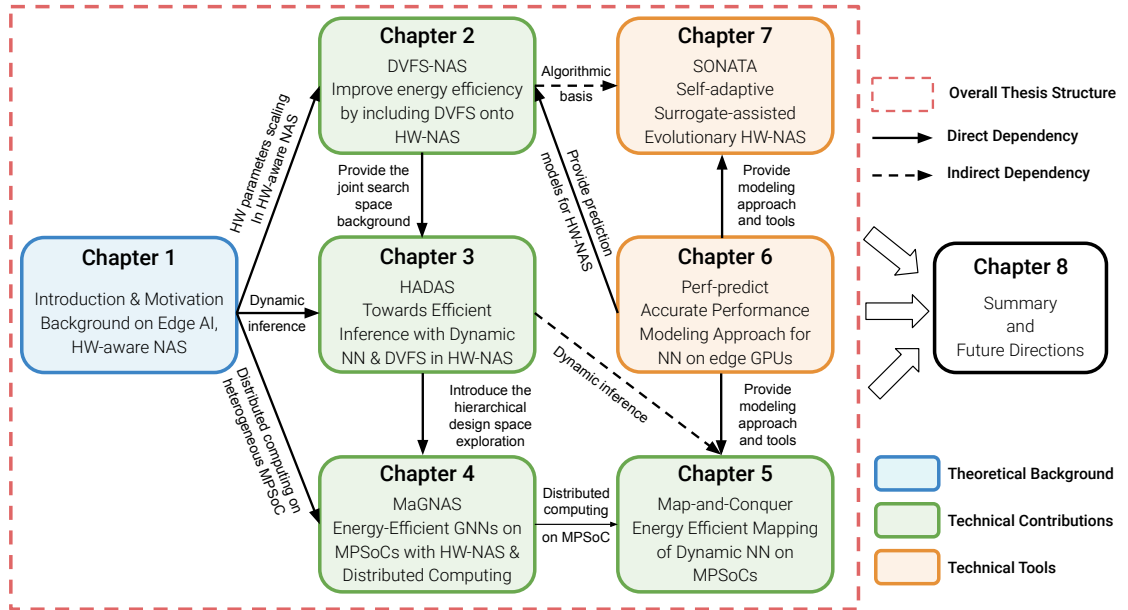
Chapter 2
DVFS-NAS
Improve energy efficiency by including DVFS onto HW-NAS

Algorithmic basis

Chapter 7
SONATA
Self-adaptive Surrogate-assisted Evolutionary HW-NAS

Overall Thesis Structure

Direct Dependency

Indirect Dependency

HW parameters scaling In HW-aware NAS

Provide the joint search space background

Provide prediction models for HW-NAS

Provide modeling approach and tools

Chapter 1
Introduction & Motivation Background on Edge AI, HW-aware NAS

Dynamic inference

Chapter 3
HADAS
Towards Efficient Inference with Dynamic NN & DVFS in HW-NAS

Chapter 6
Perf-predict
Accurate Performance Modeling Approach for NN on edge GPUs

Chapter 8
Summary and Future Directions

Dynamic inference

Distributed computing on heterogeneous MPSoC

Introduce the hierarchical design space exploration

Provide modeling approach and tools

Chapter 4
MaGNAS
Energy-Efficient GNNs on MPSoCs with HW-NAS & Distributed Computing

Distributed computing on MPSoC

Chapter 5
Map-and-Conquer
Energy Efficient Mapping of Dynamic NN on MPSoCs

Theoretical Background

Technical Contributions

Technical Tools